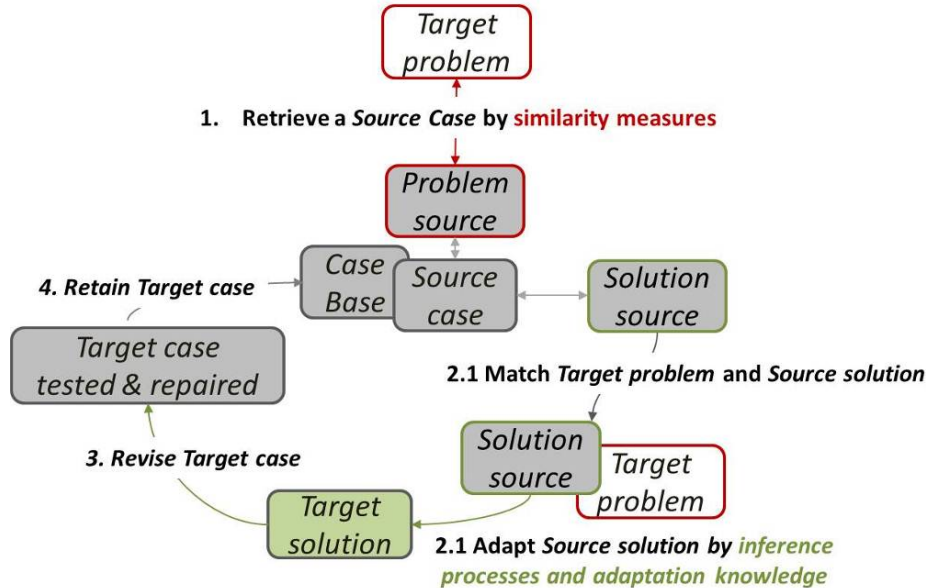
Target problem

1. Retrieve a Source Case by similarity measures

Problem source

Case Base

Source case

Solution source

4. Retain Target case

Target case tested & repaired

2.1 Match Target problem and Source solution

Solution source

Target problem

3. Revise Target case

Target solution

2.1 Adapt Source solution by inference processes and adaptation knowledge